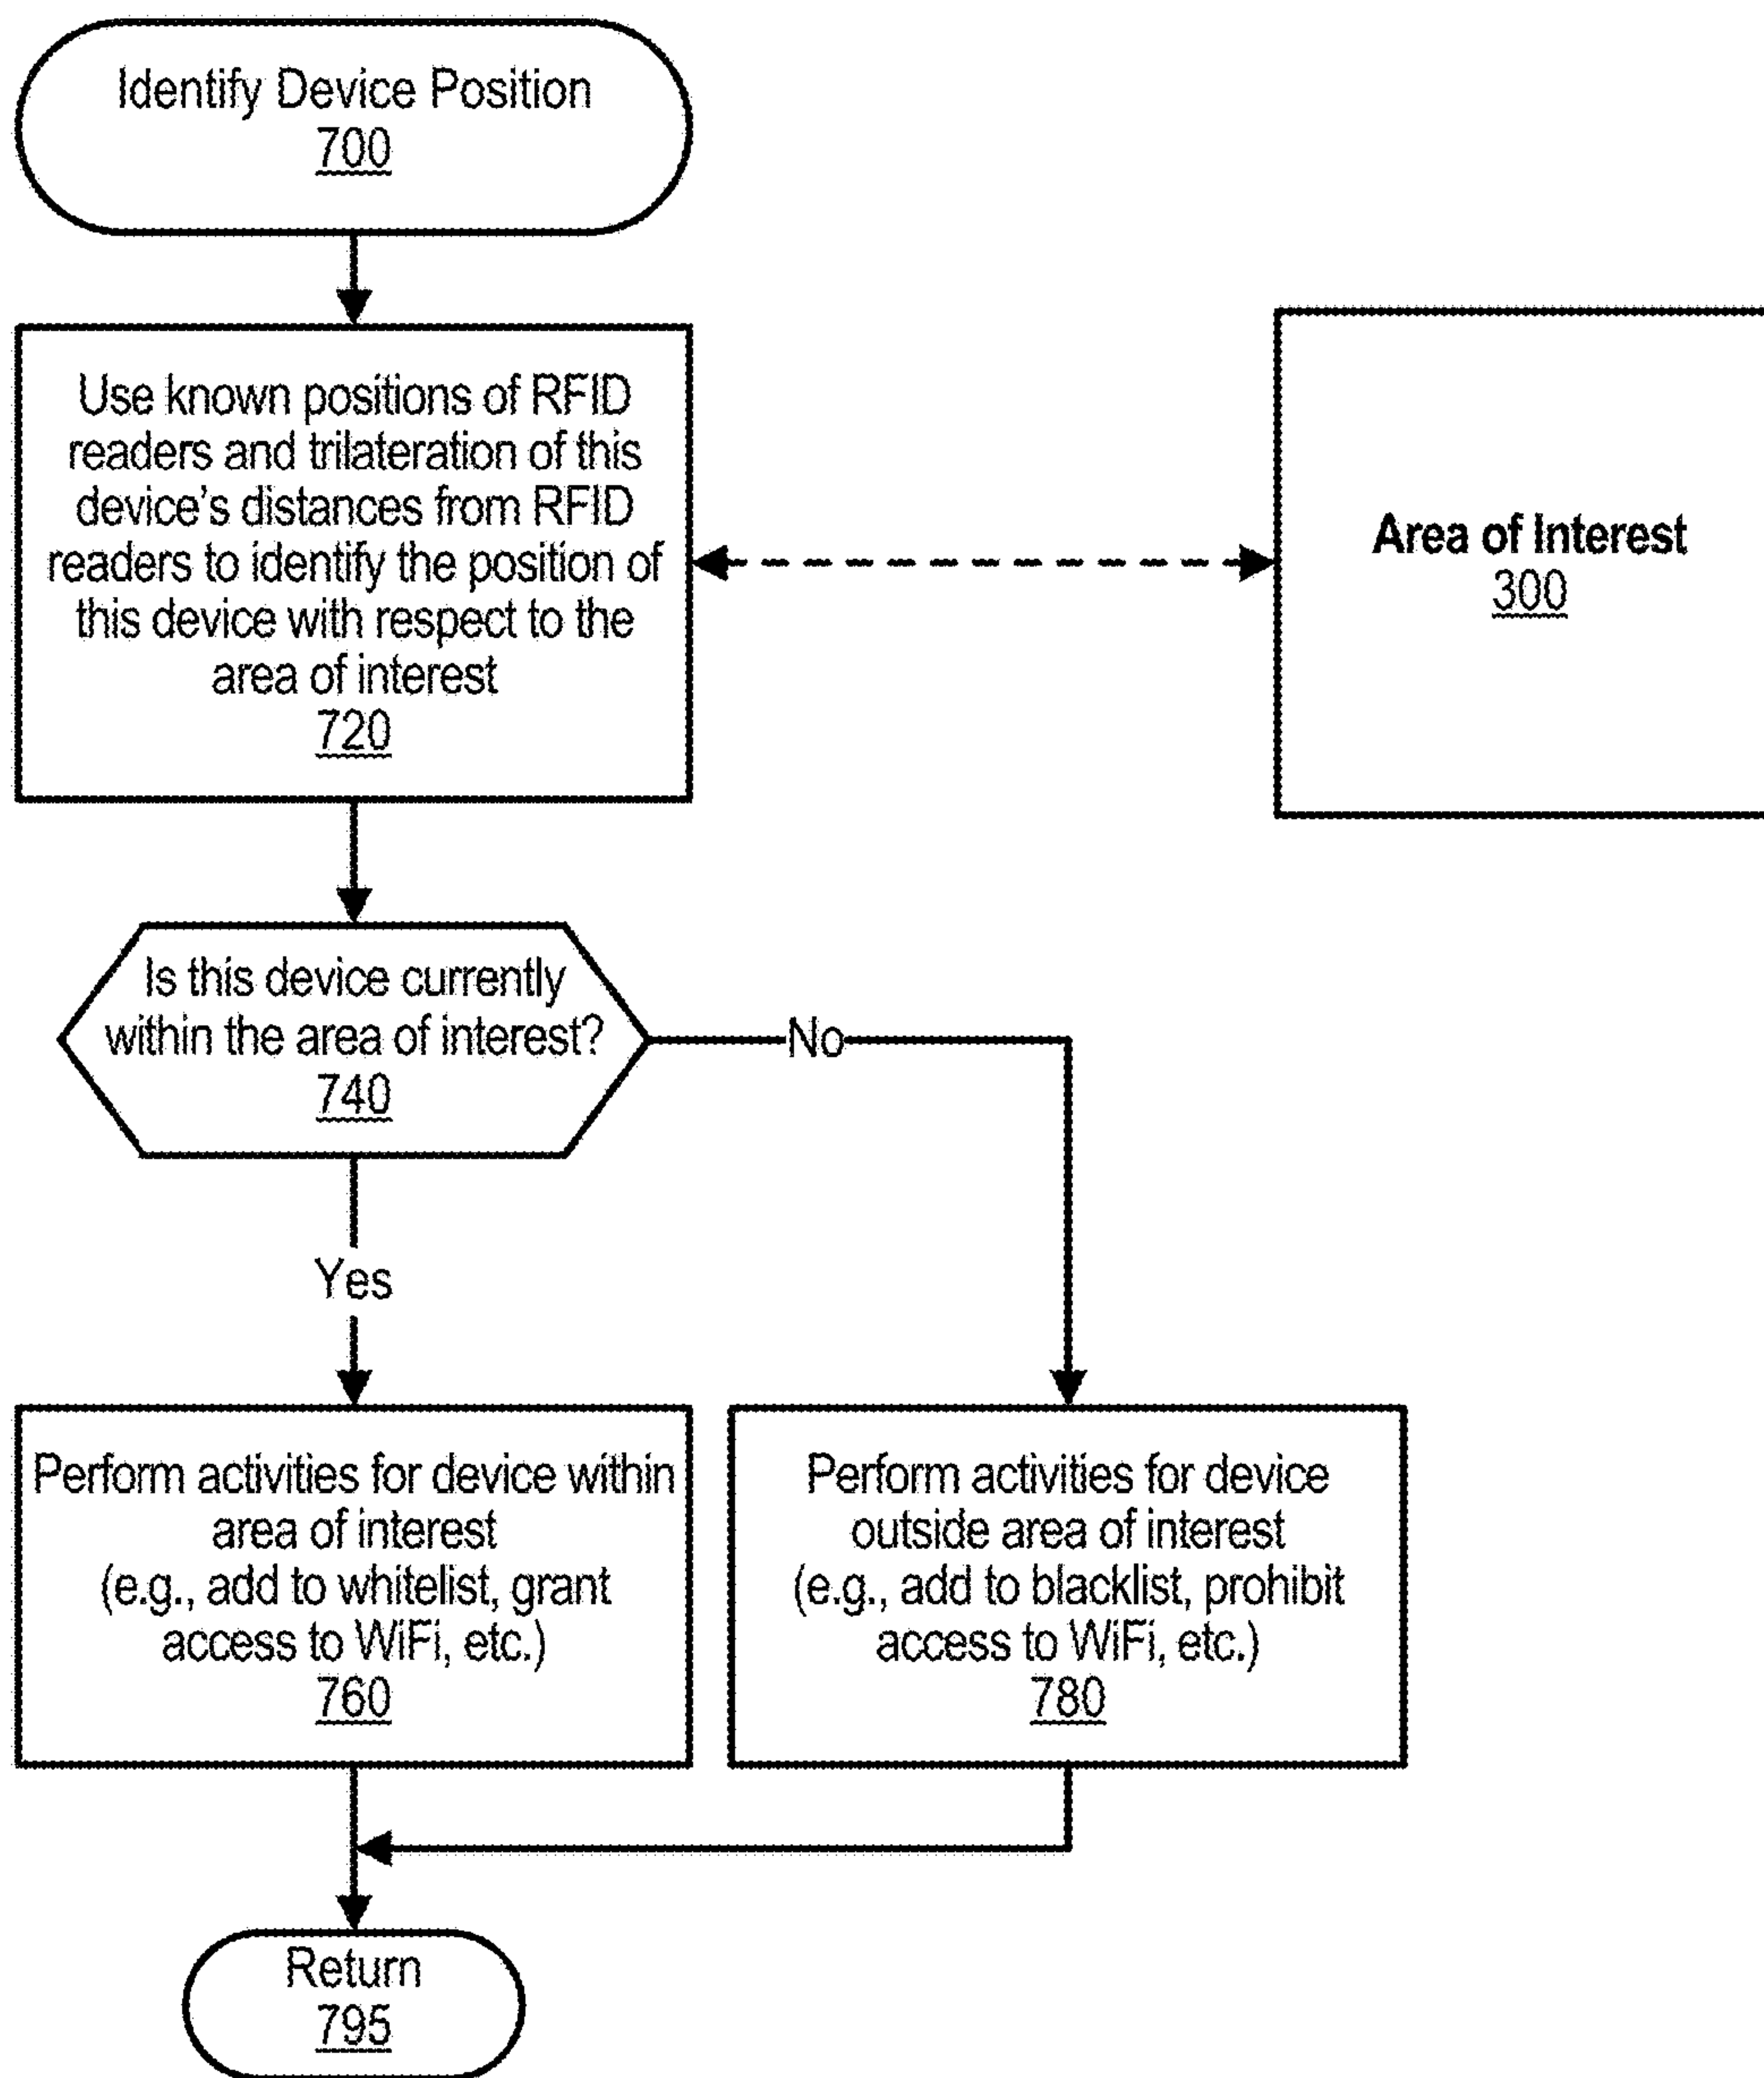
Identify Device Position
700

Use known positions of RFID readers and trilateration of this device's distances from RFID readers to identify the position of this device with respect to the area of interest
720

Area of Interest
300

Is this device currently within the area of interest?
740

No

Yes

Perform activities for device within area of interest
(e.g., add to whitelist, grant access to WiFi, etc.)
760

Perform activities for device outside area of interest
(e.g., add to blacklist, prohibit access to WiFi, etc.)
780

Return
795